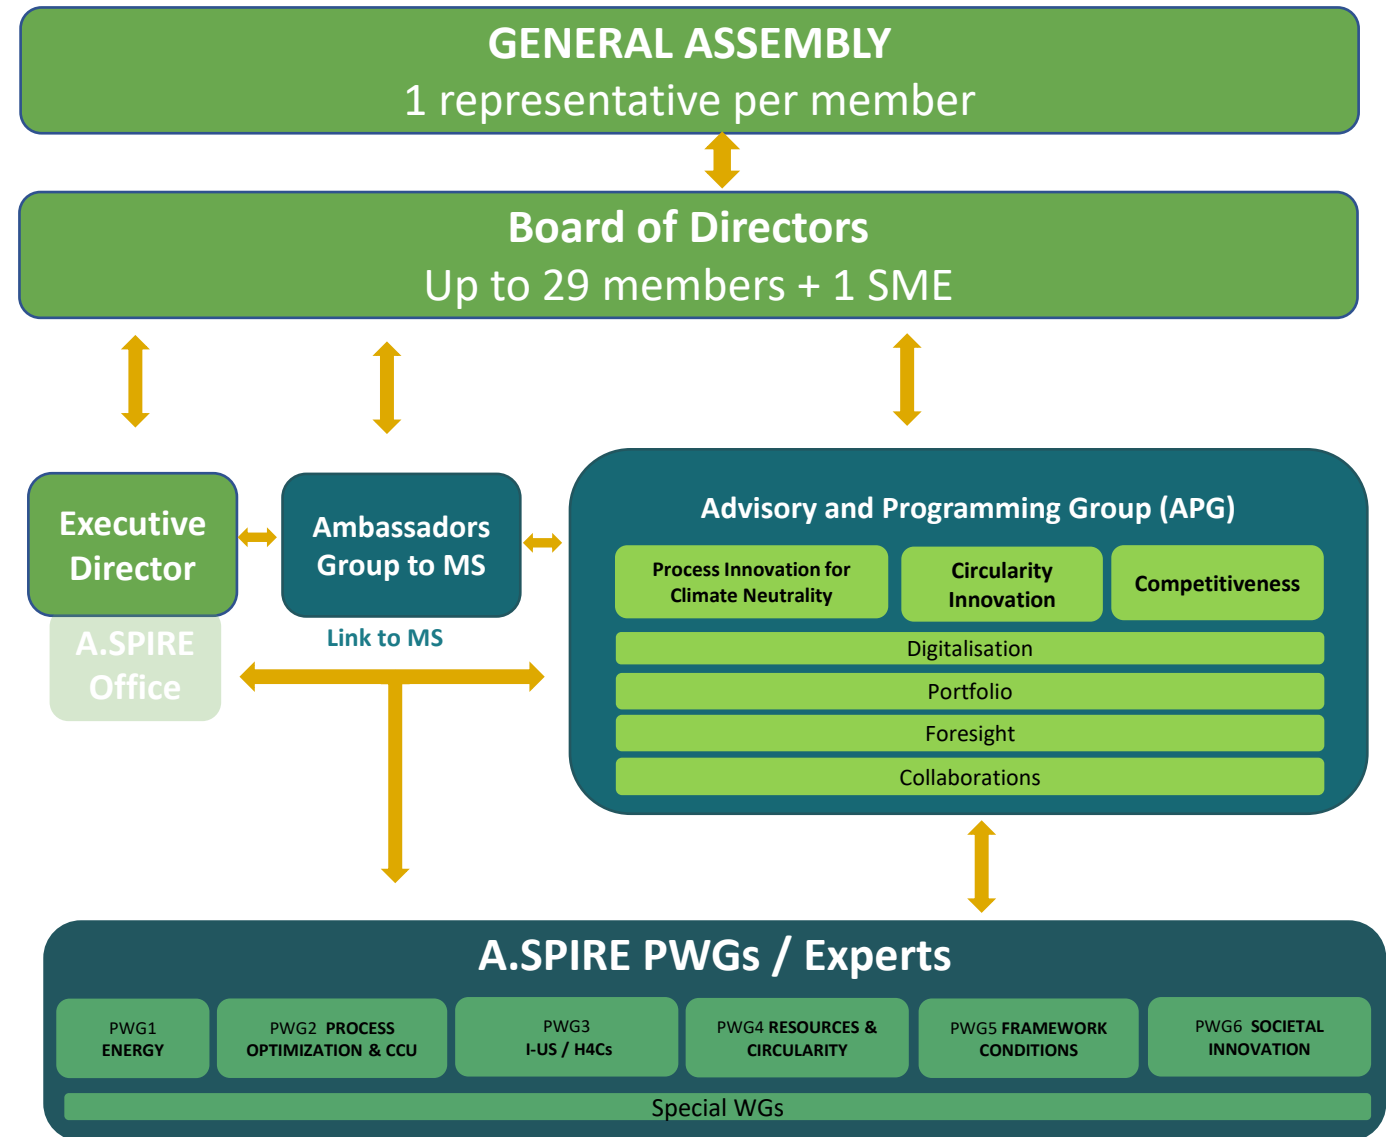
GENERAL ASSEMBLY
1 representative per member

Board of Directors
Up to 29 members + 1 SME

Executive Director

A.SPIRE Office

Ambassadors Group to MS

Link to MS

Advisory and Programming Group (APG)

Process Innovation for Climate Neutrality

Circularity Innovation

Competitiveness

Digitalisation

Portfolio

Foresight

Collaborations

A.SPIRE PWGs / Experts

PWG1 ENERGY

PWG2 PROCESS OPTIMIZATION & CCU

PWG3 I-US / H4Cs

PWG4 RESOURCES & CIRCULARITY

PWG5 FRAMEWORK CONDITIONS

PWG6 SOCIETAL INNOVATION

Special WGs